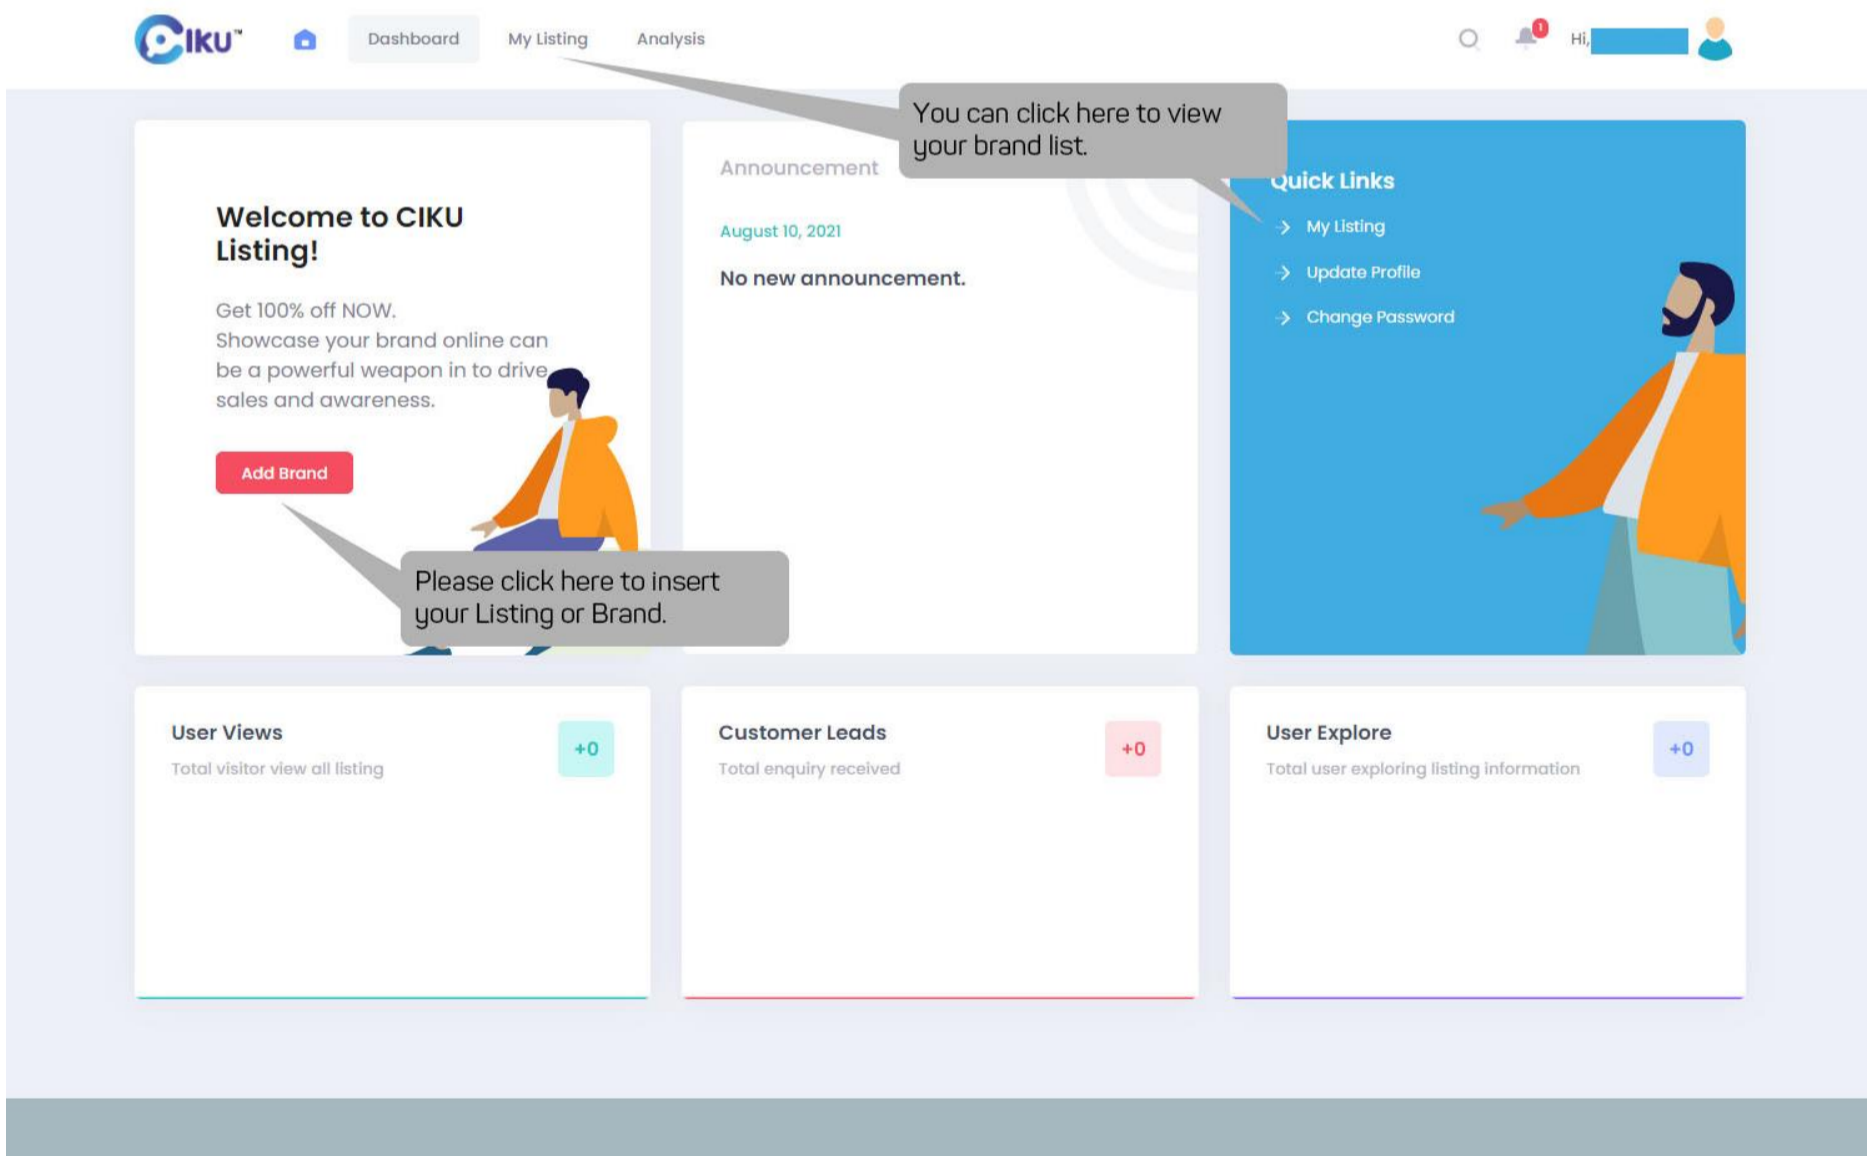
CIKU™

Dashboard My Listing Analysis

1

Hi,

You can click here to view your brand list.

Welcome to CIKU Listing!

Get 100% off NOW. Showcase your brand online can be a powerful weapon in to drive sales and awareness.

Add Brand

Please click here to insert your Listing or Brand.

Announcement

August 10, 2021

No new announcement.

Quick Links

My Listing

Update Profile

Change Password

User Views

Total visitor view all listing

+0

Customer Leads

Total enquiry received

+0

User Explore

Total user exploring listing information

+0